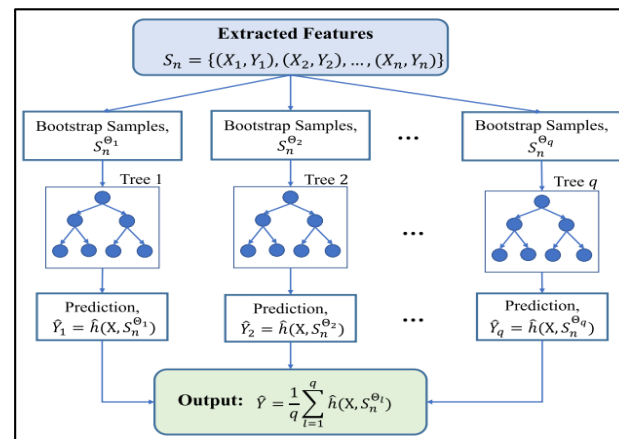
Extracted Features

$S_n = \{(X_1, Y_1), (X_2, Y_2), \ldots, (X_n, Y_n)\}$

Bootstrap Samples, $S_n^{\Theta_1}$

Bootstrap Samples, $S_n^{\Theta_2}$

...

Bootstrap Samples, $S_n^{\Theta_q}$

Tree 1

Tree 2

...

Tree $q$

Prediction, $\hat{Y}_1 = \hat{h}(\mathrm{X}, S_n^{\Theta_1})$

Prediction, $\hat{Y}_2 = \hat{h}(\mathrm{X}, S_n^{\Theta_2})$

...

Prediction, $\hat{Y}_q = \hat{h}(\mathrm{X}, S_n^{\Theta_q})$

Output: $\hat{Y} = \frac{1}{q}\sum_{l=1}^{q} \hat{h}(\mathrm{X}, S_n^{\Theta_l})$